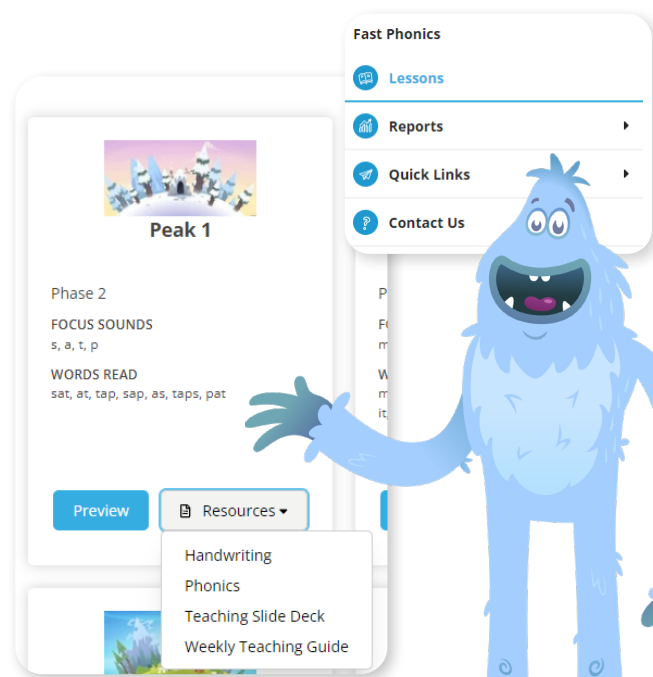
Fast Phonics

Lessons

Reports

Quick Links

Contact Us

Peak 1

Phase 2

FOCUS SOUNDS
s, a, t, p

WORDS READ
sat, at, tap, sap, as, taps, pat

P

FO
m

W
m
it

Preview

Resources

Handwriting

Phonics

Teaching Slide Deck

Weekly Teaching Guide